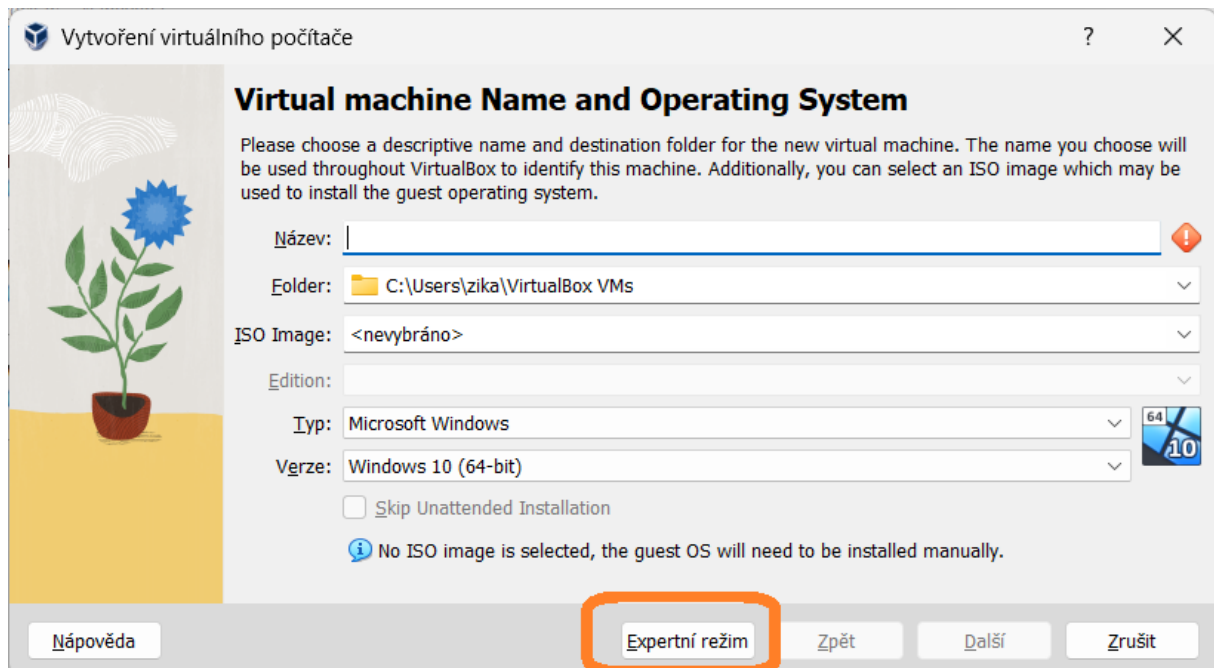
Vytvoření virtuálního počítače

?

Virtual machine Name and Operating System

Please choose a descriptive name and destination folder for the new virtual machine. The name you choose will be used throughout VirtualBox to identify this machine. Additionally, you can select an ISO image which may be used to install the guest operating system.

Název:

Folder: C:\Users\zika\VirtualBox VMs

ISO Image: <nevybráno>

Edition:

Typ: Microsoft Windows

64

10

Verze: Windows 10 (64-bit)

Skip Unattended Installation

No ISO image is selected, the guest OS will need to be installed manually.

Nápověda

Expertní režim

Zpět

Další

Zrušit